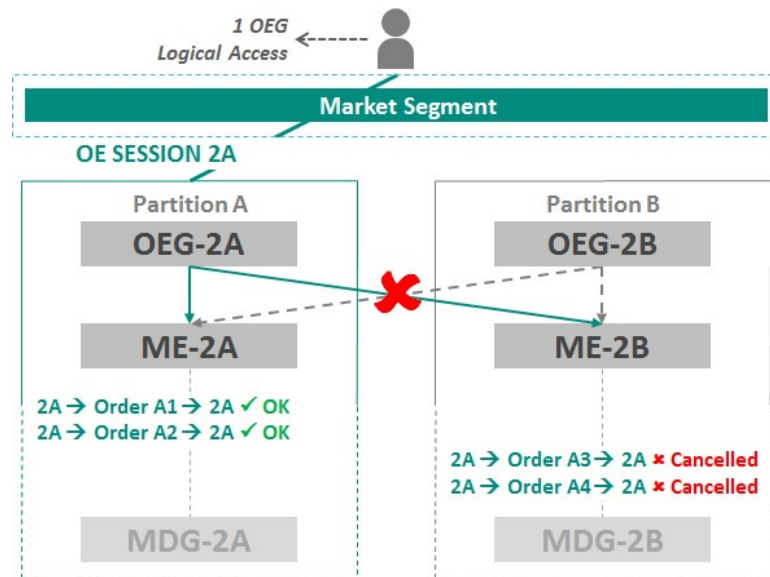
1 OEG
Logical Access

Market Segment

OE SESSION 2A

Partition A

OEG-2A

ME-2A

2A → Order A1 → 2A ✓ OK
2A → Order A2 → 2A ✓ OK

MDG-2A

Partition B

OEG-2B

ME-2B

2A → Order A3 → 2A ✖ Cancelled
2A → Order A4 → 2A ✖ Cancelled

MDG-2B